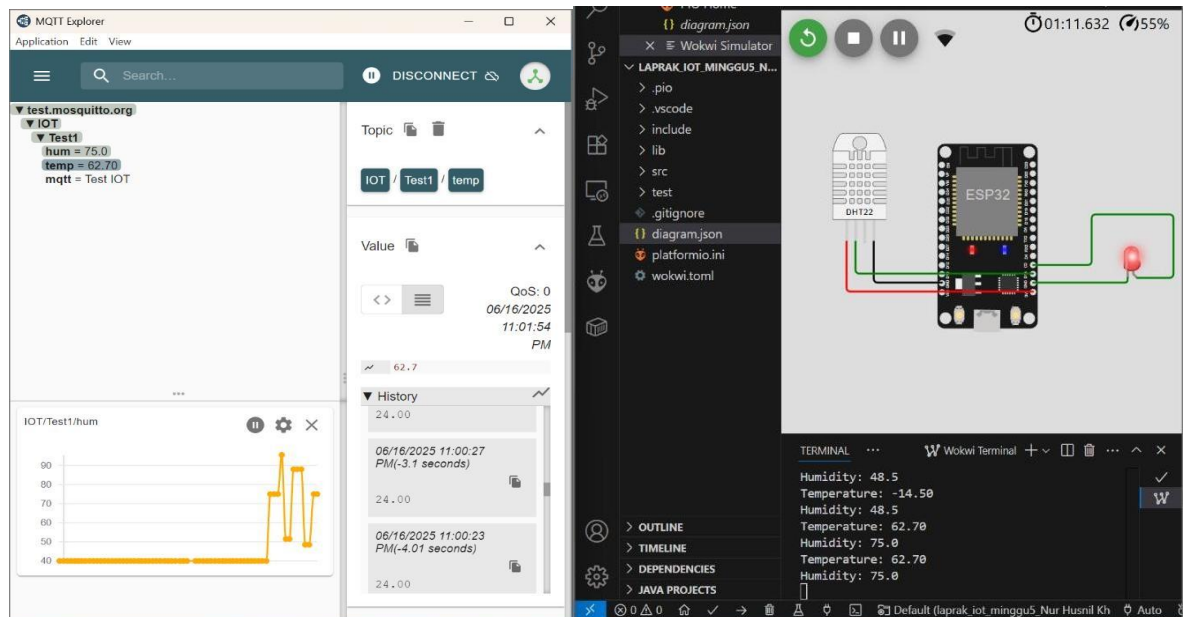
MQTT Explorer
Application Edit View

Search...

DISCONNECT

▼ test.mosquitto.org
▼ IOT
▼ Test1
hum = 75.0
temp = 62.70
mqtt = Test IOT

Topic

IOT / Test1 / temp

Value

QoS: 0
06/16/2025
11:01:54
PM

62.7

▼ History
24.00

06/16/2025 11:00:27 PM(-3.1 seconds)

24.00

06/16/2025 11:00:23 PM(-4.01 seconds)

24.00

IOT/Test1/hum

90
80
70
60
50
40

diagram.json
Wokwi Simulator
LAPRAK_IOT_MINGGU5_N...
.pio
.vscode
include
lib
src
test
.gitignore
diagram.json
platformio.ini
wokwi.toml

01:11.632 55%

DHT22
ESP32

TERMINAL ··· Wokwi Terminal

Humidity: 48.5
Temperature: -14.50
Humidity: 48.5
Temperature: 62.70
Humidity: 75.0
Temperature: 62.70
Humidity: 75.0

OUTLINE
TIMELINE
DEPENDENCIES
JAVA PROJECTS

⊗ 0 ⚠ 0
Default (laprak_iot_minggu5_Nur Husnil Kh
Auto